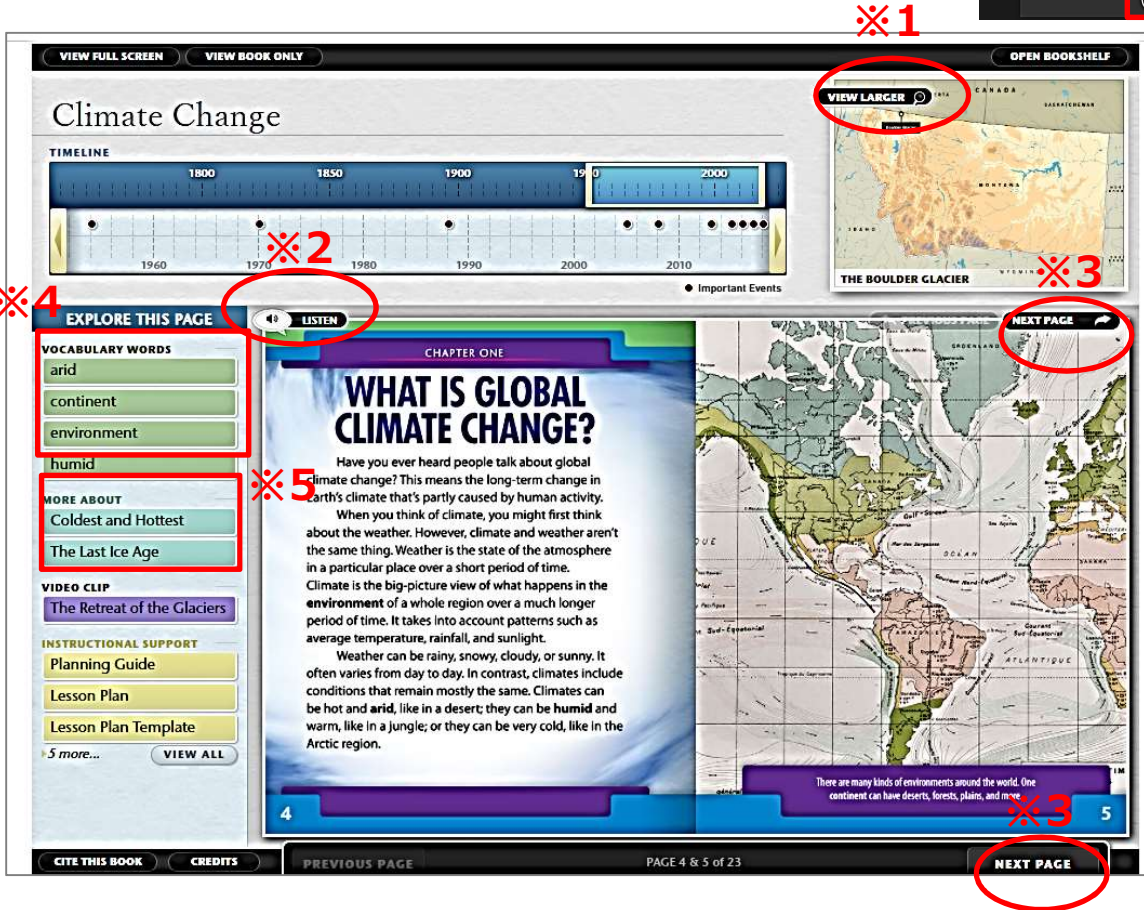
※1

VIEW FULL SCREEN VIEW BOOK ONLY OPEN BOOKSHELF

Climate Change

TIMELINE

1800 1850 1900 19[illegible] 2000

1960 1970 1980 1990 2000 2010

● Important Events

VIEW LARGER

CANADA

MONTANA

THE BOULDER GLACIER

※2

※3

※4

EXPLORE THIS PAGE

LISTEN

NEXT PAGE

VOCABULARY WORDS

arid

continent

environment

humid

※5

MORE ABOUT

Coldest and Hottest

The Last Ice Age

VIDEO CLIP

The Retreat of the Glaciers

INSTRUCTIONAL SUPPORT

Planning Guide

Lesson Plan

Lesson Plan Template

5 more... VIEW ALL

CHAPTER ONE

WHAT IS GLOBAL CLIMATE CHANGE?

Have you ever heard people talk about global climate change? This means the long-term change in Earth's climate that's partly caused by human activity.

When you think of climate, you might first think about the weather. However, climate and weather aren't the same thing. Weather is the state of the atmosphere in a particular place over a short period of time. Climate is the big-picture view of what happens in the **environment** of a whole region over a much longer period of time. It takes into account patterns such as average temperature, rainfall, and sunlight.

Weather can be rainy, snowy, cloudy, or sunny. It often varies from day to day. In contrast, climates include conditions that remain mostly the same. Climates can be hot and **arid**, like in a desert; they can be **humid** and warm, like in a jungle; or they can be very cold, like in the Arctic region.

There are many kinds of environments around the world. One continent can have deserts, forests, plains, and more.

※3

4

5

CITE THIS BOOK CREDITS

PREVIOUS PAGE

PAGE 4 & 5 of 23

NEXT PAGE